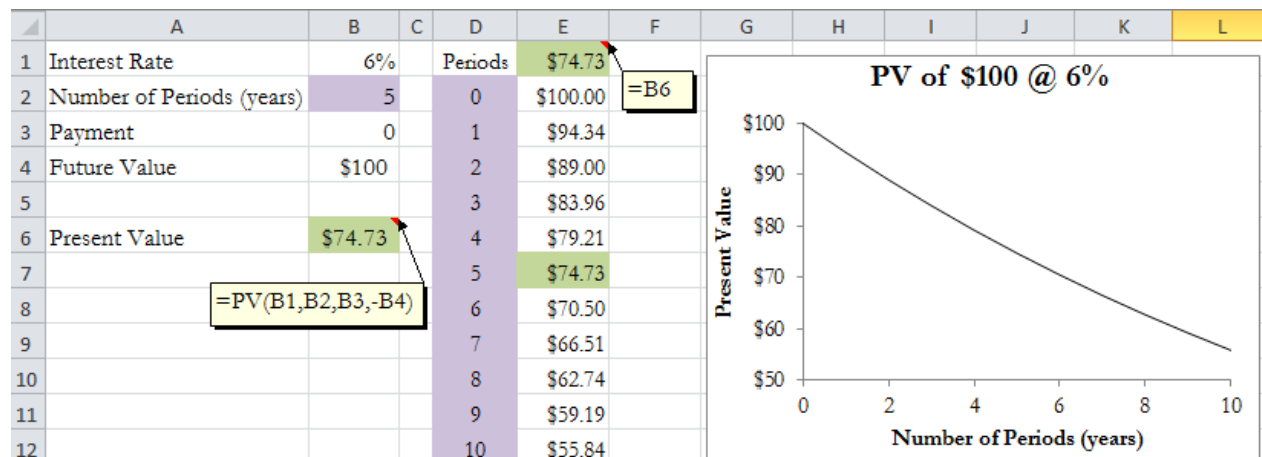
|  | A | B | C | D | E | F | G | H | I | J | K | L |
|---|---|---|---|---|---|---|---|---|---|---|---|---|
| 1 | Interest Rate | 6% |  | Periods | $74.73 |  |  |  |  |  |  |  |
| 2 | Number of Periods (years) | 5 |  | 0 | $100.00 |  |  |  |  |  |  |  |
| 3 | Payment | 0 |  | 1 | $94.34 |  |  |  |  |  |  |  |
| 4 | Future Value | $100 |  | 2 | $89.00 |  |  |  |  |  |  |  |
| 5 |  |  |  | 3 | $83.96 |  |  |  |  |  |  |  |
| 6 | Present Value | $74.73 |  | 4 | $79.21 |  |  |  |  |  |  |  |
| 7 |  |  |  | 5 | $74.73 |  |  |  |  |  |  |  |
| 8 |  |  |  | 6 | $70.50 |  |  |  |  |  |  |  |
| 9 |  |  |  | 7 | $66.51 |  |  |  |  |  |  |  |
| 10 |  |  |  | 8 | $62.74 |  |  |  |  |  |  |  |
| 11 |  |  |  | 9 | $59.19 |  |  |  |  |  |  |  |
| 12 |  |  |  | 10 | $55.84 |  |  |  |  |  |  |  |

=B6

=PV(B1,B2,B3,-B4)

PV of $100 @ 6%

Present Value

$100
$90
$80
$70
$60
$50

0 2 4 6 8 10

Number of Periods (years)